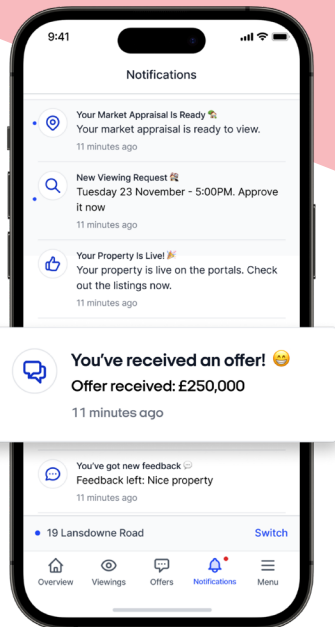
9:41

Notifications

Your Market Appraisal Is Ready 🏡
Your market appraisal is ready to view.
11 minutes ago

New Viewing Request 🏘
Tuesday 23 November - 5:00PM. Approve it now
11 minutes ago

Your Property Is Live! 🎉
Your property is live on the portals. Check out the listings now.
11 minutes ago

You've received an offer! 😁
Offer received: £250,000
11 minutes ago

You've got new feedback 💬
Feedback left: Nice property
11 minutes ago

19 Lansdowne Road Switch

Overview Viewings Offers Notifications Menu